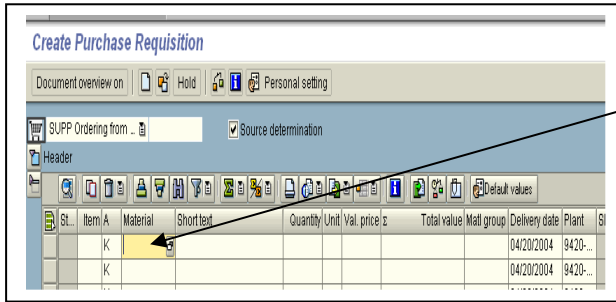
Create Purchase Requisition

Document overview on | Hold | Personal setting

SUPP Ordering from ...

Source determination

Header

Default values

| St... | Item | A | Material | Short text | Quantity | Unit | Val. price | Σ | Total value | Matl group | Delivery date | Plant | St |
|---|---|---|---|---|---|---|---|---|---|---|---|---|---|
| | | K | | | | | | | | | 04/20/2004 | 9420-... | |
| | | K | | | | | | | | | 04/20/2004 | 9420-... | |